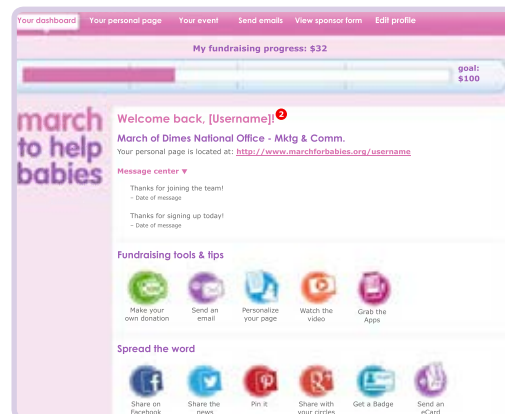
Your dashboard Your personal page Your event Send emails View sponsor form Edit profile

My fundraising progress: $32

goal: $100

march to help babies

Welcome back, [Username]! 2

March of Dimes National Office - Mktg & Comm.

Your personal page is located at: http://www.marchforbabies.org/username

Message center ▼

Thanks for joining the team!
– Date of message

Thanks for signing up today!
– Date of message

Fundraising tools & tips

Make your own donation

Send an email

Personalize your page

Watch the video

Grab the Apps

Spread the word

Share on Facebook

Share the news

Pin it

Share with your circles

Get a Badge

Send an eCard